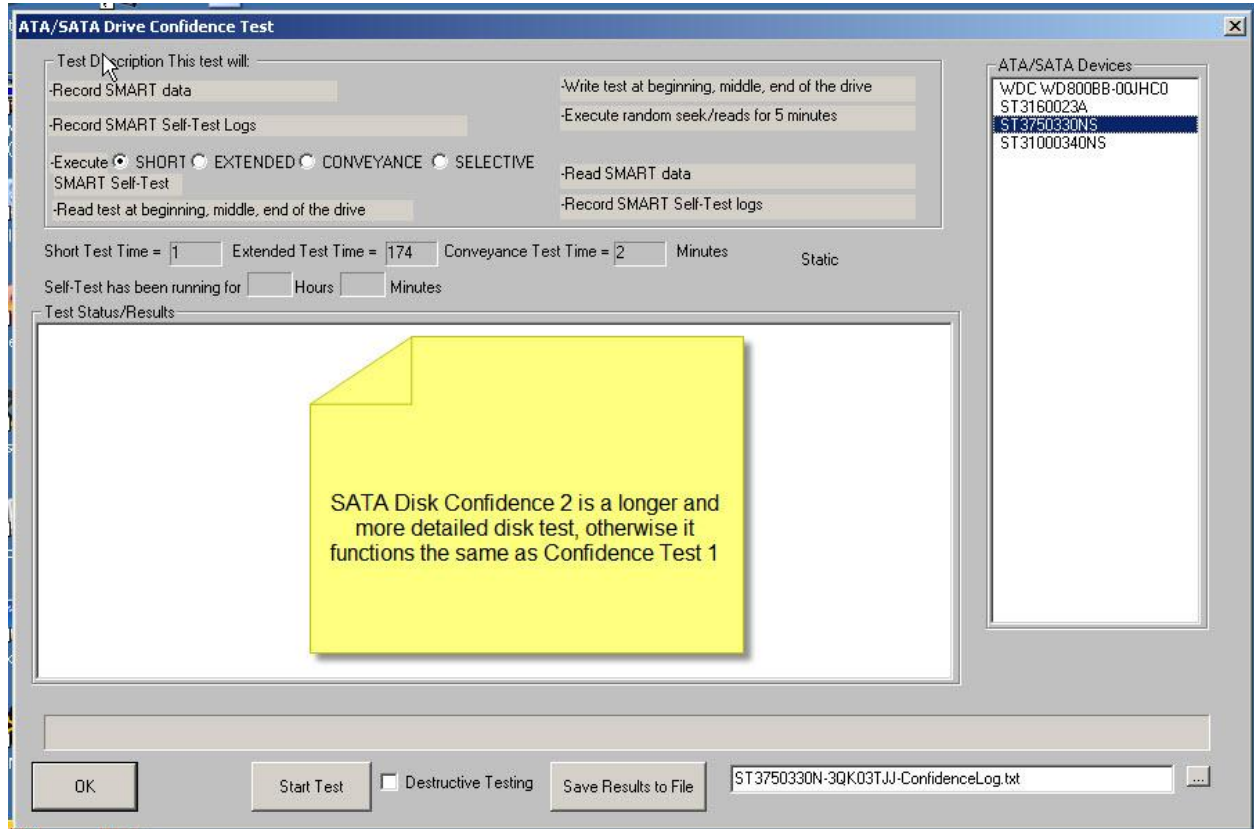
ATA/SATA Drive Confidence Test

Test Description This test will:
-Record SMART data
-Record SMART Self-Test Logs
-Execute SHORT EXTENDED CONVEYANCE SELECTIVE
SMART Self-Test
-Read test at beginning, middle, end of the drive

-Write test at beginning, middle, end of the drive
-Execute random seek/reads for 5 minutes
-Read SMART data
-Record SMART Self-Test logs

ATA/SATA Devices
WDC WD800BB-00JHC0
ST3160023A
ST3750330NS
ST31000340NS

Short Test Time = 1 Extended Test Time = 174 Conveyance Test Time = 2 Minutes Static

Self-Test has been running for Hours Minutes

Test Status/Results

SATA Disk Confidence 2 is a longer and more detailed disk test, otherwise it functions the same as Confidence Test 1

OK Start Test Destructive Testing Save Results to File ST3750330N-3QK03TJJ-ConfidenceLog.txt ...